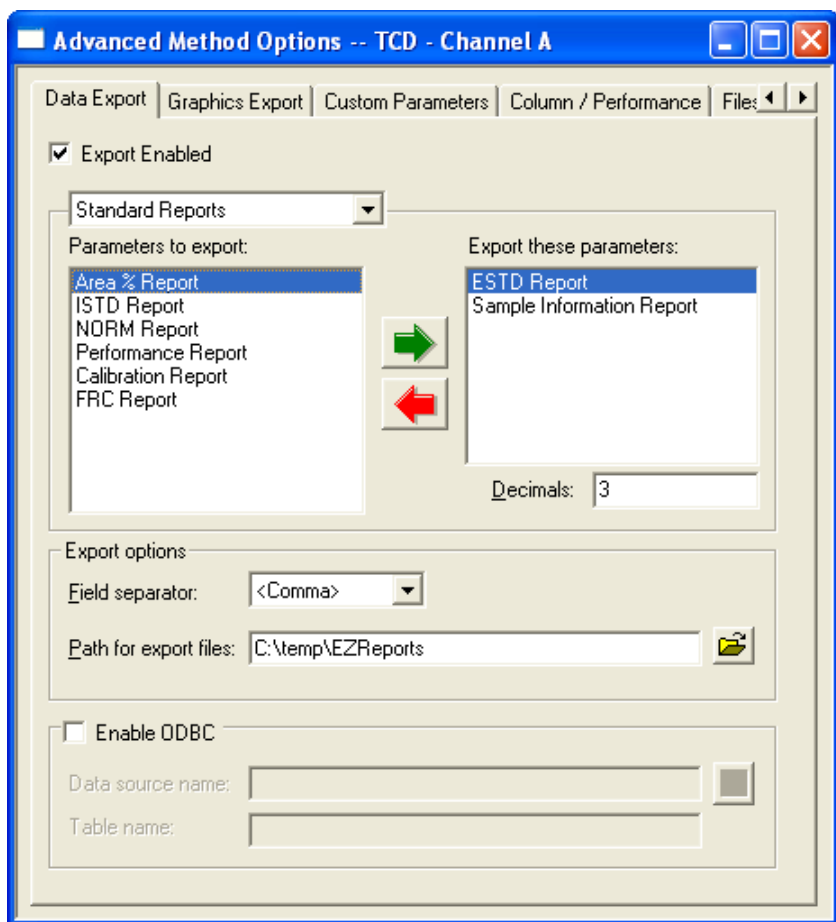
Advanced Method Options -- TCD - Channel A

Data Export | Graphics Export | Custom Parameters | Column / Performance | Files

Export Enabled

Standard Reports

Parameters to export:

Area % Report
ISTD Report
NORM Report
Performance Report
Calibration Report
FRC Report

Export these parameters:

ESTD Report
Sample Information Report

Decimals: 3

Export options

Field separator: <Comma>

Path for export files: C:\temp\EZReports

Enable ODBC

Data source name:

Table name: